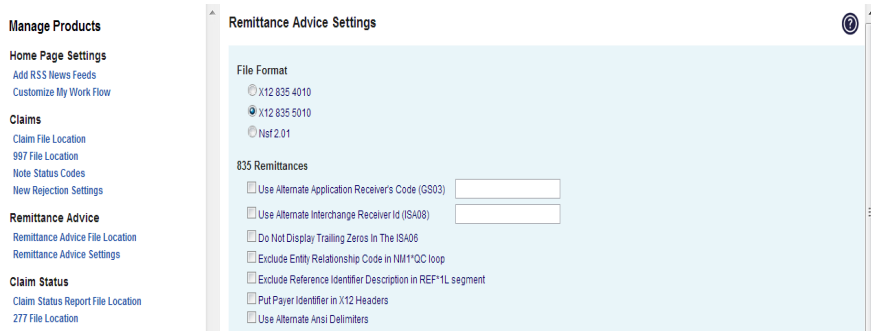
Manage Products

Home Page Settings
Add RSS News Feeds
Customize My Work Flow

Claims
Claim File Location
997 File Location
Note Status Codes
New Rejection Settings

Remittance Advice
Remittance Advice File Location
Remittance Advice Settings

Claim Status
Claim Status Report File Location
277 File Location

Remittance Advice Settings

File Format
X12 835 4010
X12 835 5010
Nsf 2.01

835 Remittances
Use Alternate Application Receiver's Code (GS03)
Use Alternate Interchange Receiver Id (ISA08)
Do Not Display Trailing Zeros In The ISA06
Exclude Entity Relationship Code in NM1*QC loop
Exclude Reference Identifier Description in REF*1L segment
Put Payer Identifier in X12 Headers
Use Alternate Ansi Delimiters